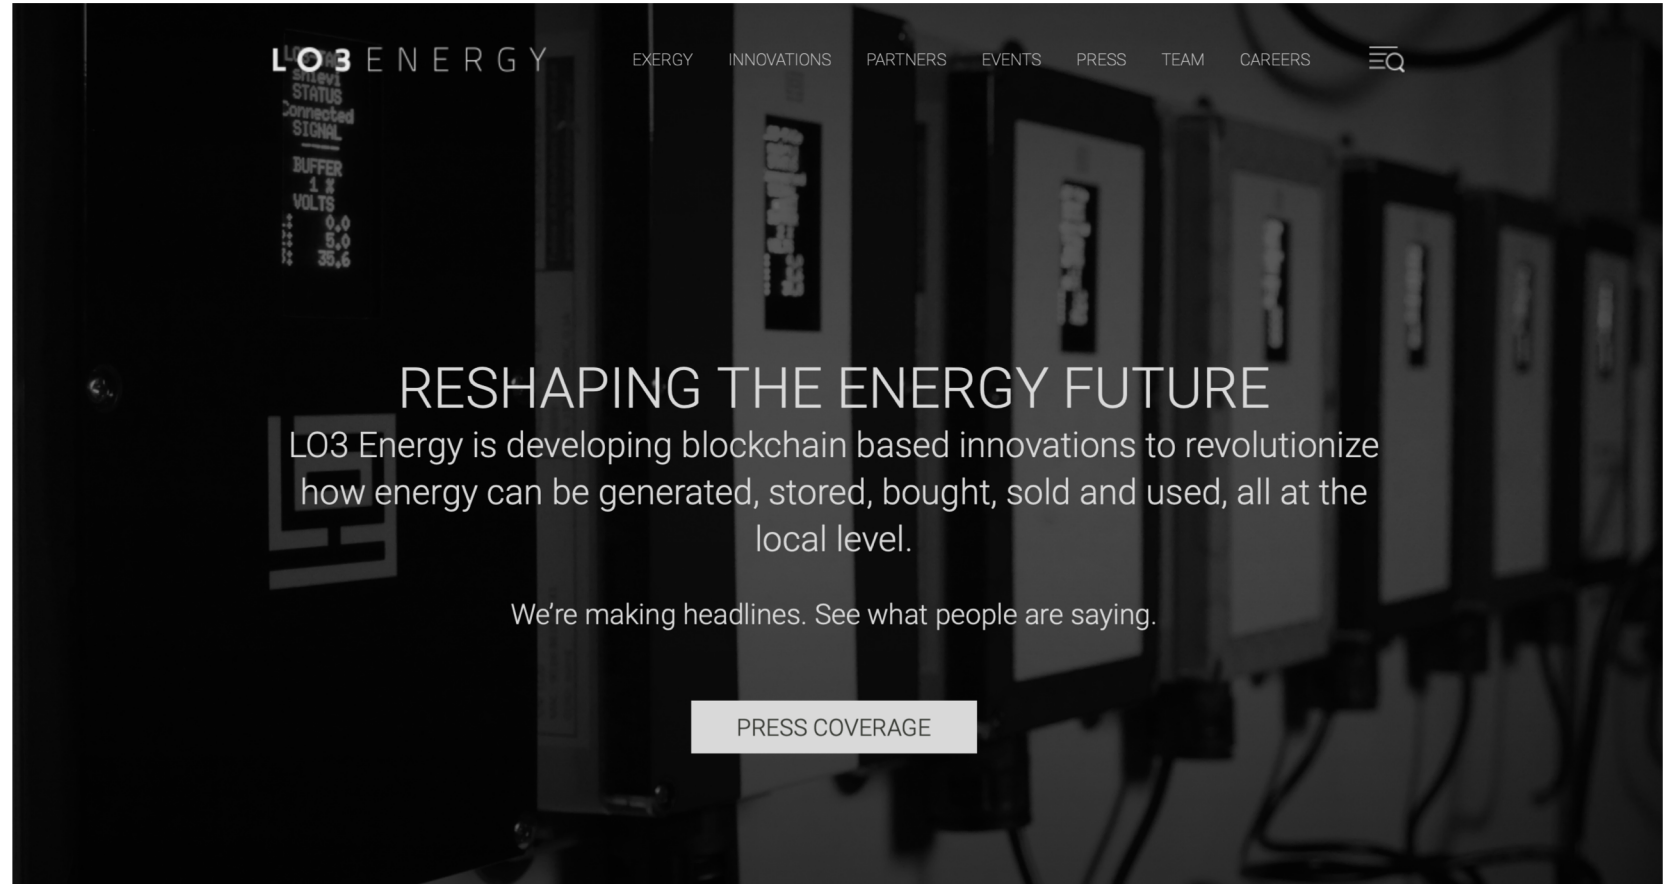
LO3 ENERGY

EXERGY INNOVATIONS PARTNERS EVENTS PRESS TEAM CAREERS

STATUS
Connected
SIGNAL

BUFFER
1 %
VOLTS
0,0
5,0
35,6

RESHAPING THE ENERGY FUTURE

LO3 Energy is developing blockchain based innovations to revolutionize how energy can be generated, stored, bought, sold and used, all at the local level.

We're making headlines. See what people are saying.

PRESS COVERAGE